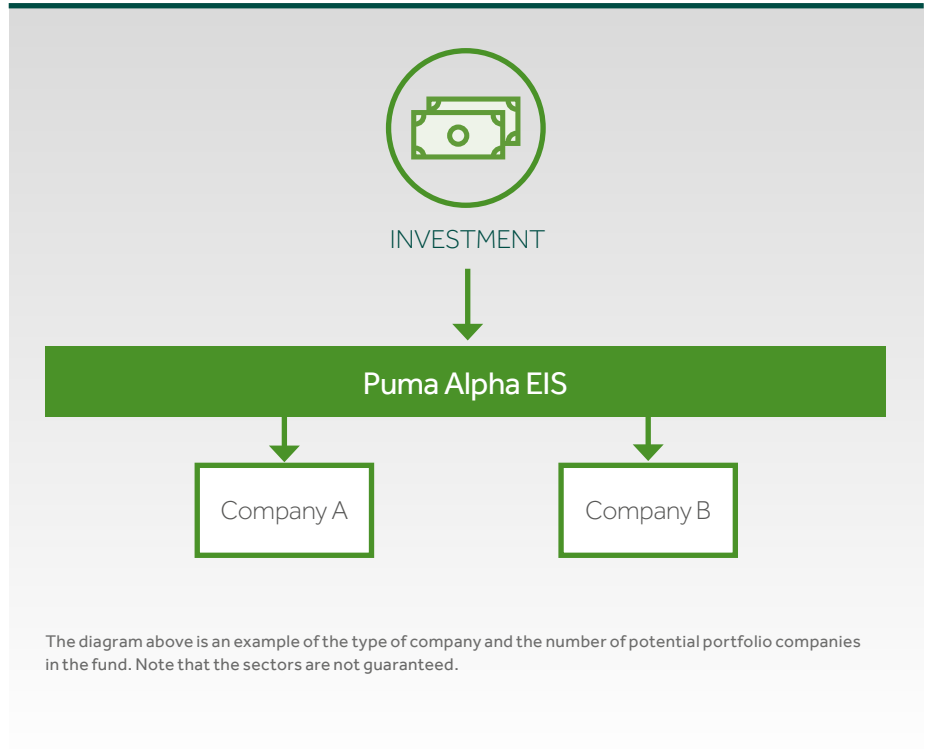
INVESTMENT

Puma Alpha EIS

Company A

Company B

The diagram above is an example of the type of company and the number of potential portfolio companies in the fund. Note that the sectors are not guaranteed.